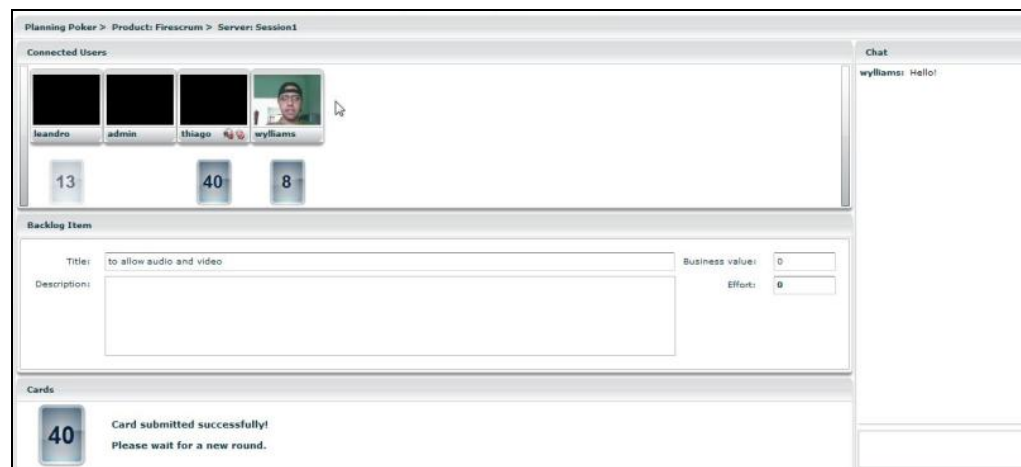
Planning Poker > Product: Firescrum > Server: Session1

Connected Users

leandro
admin
thiago
wylliams

13
40
8

Chat

wylliams: Hello!

Backlog Item

Title: to allow audio and video

Description:

Business value: 0

Effort: 0

Cards

40

Card submitted successfully!

Please wait for a new round.